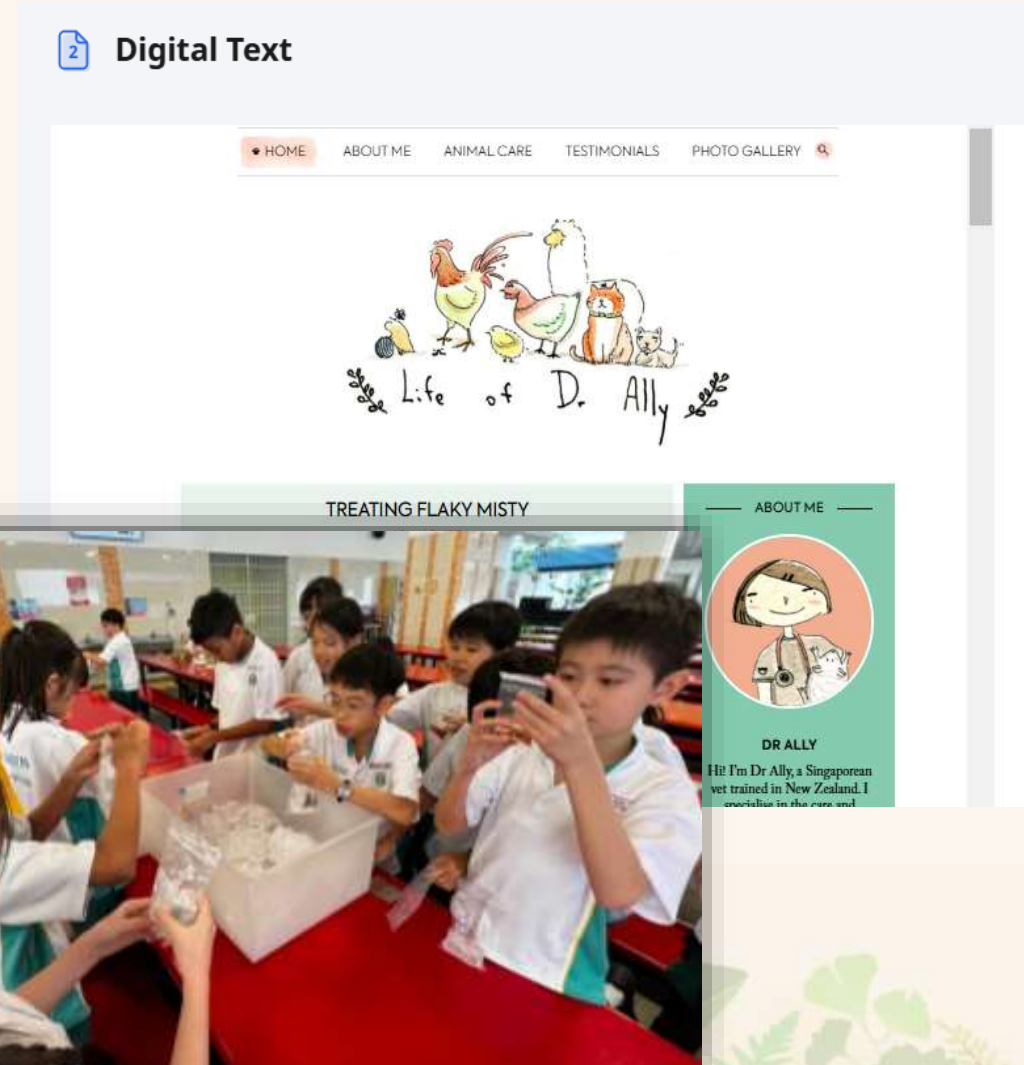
Digital Text

HOME ABOUT ME ANIMAL CARE TESTIMONIALS PHOTO GALLERY

Life of Dr. Ally

TREATING FLAKY MISTY

ABOUT ME

DR ALLY

Hi! I'm Dr Ally, a Singaporean vet trained in New Zealand. I specialise in the care and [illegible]